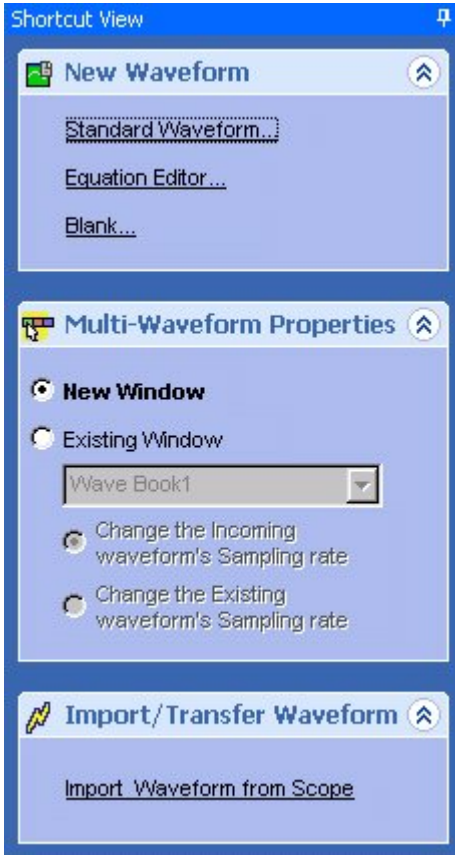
Shortcut View

New Waveform

Standard Waveform...

Equation Editor...

Blank...

Multi-Waveform Properties

New Window

Existing Window

Wave Book1

Change the Incoming waveform's Sampling rate

Change the Existing waveform's Sampling rate

Import/Transfer Waveform

Import Waveform from Scope